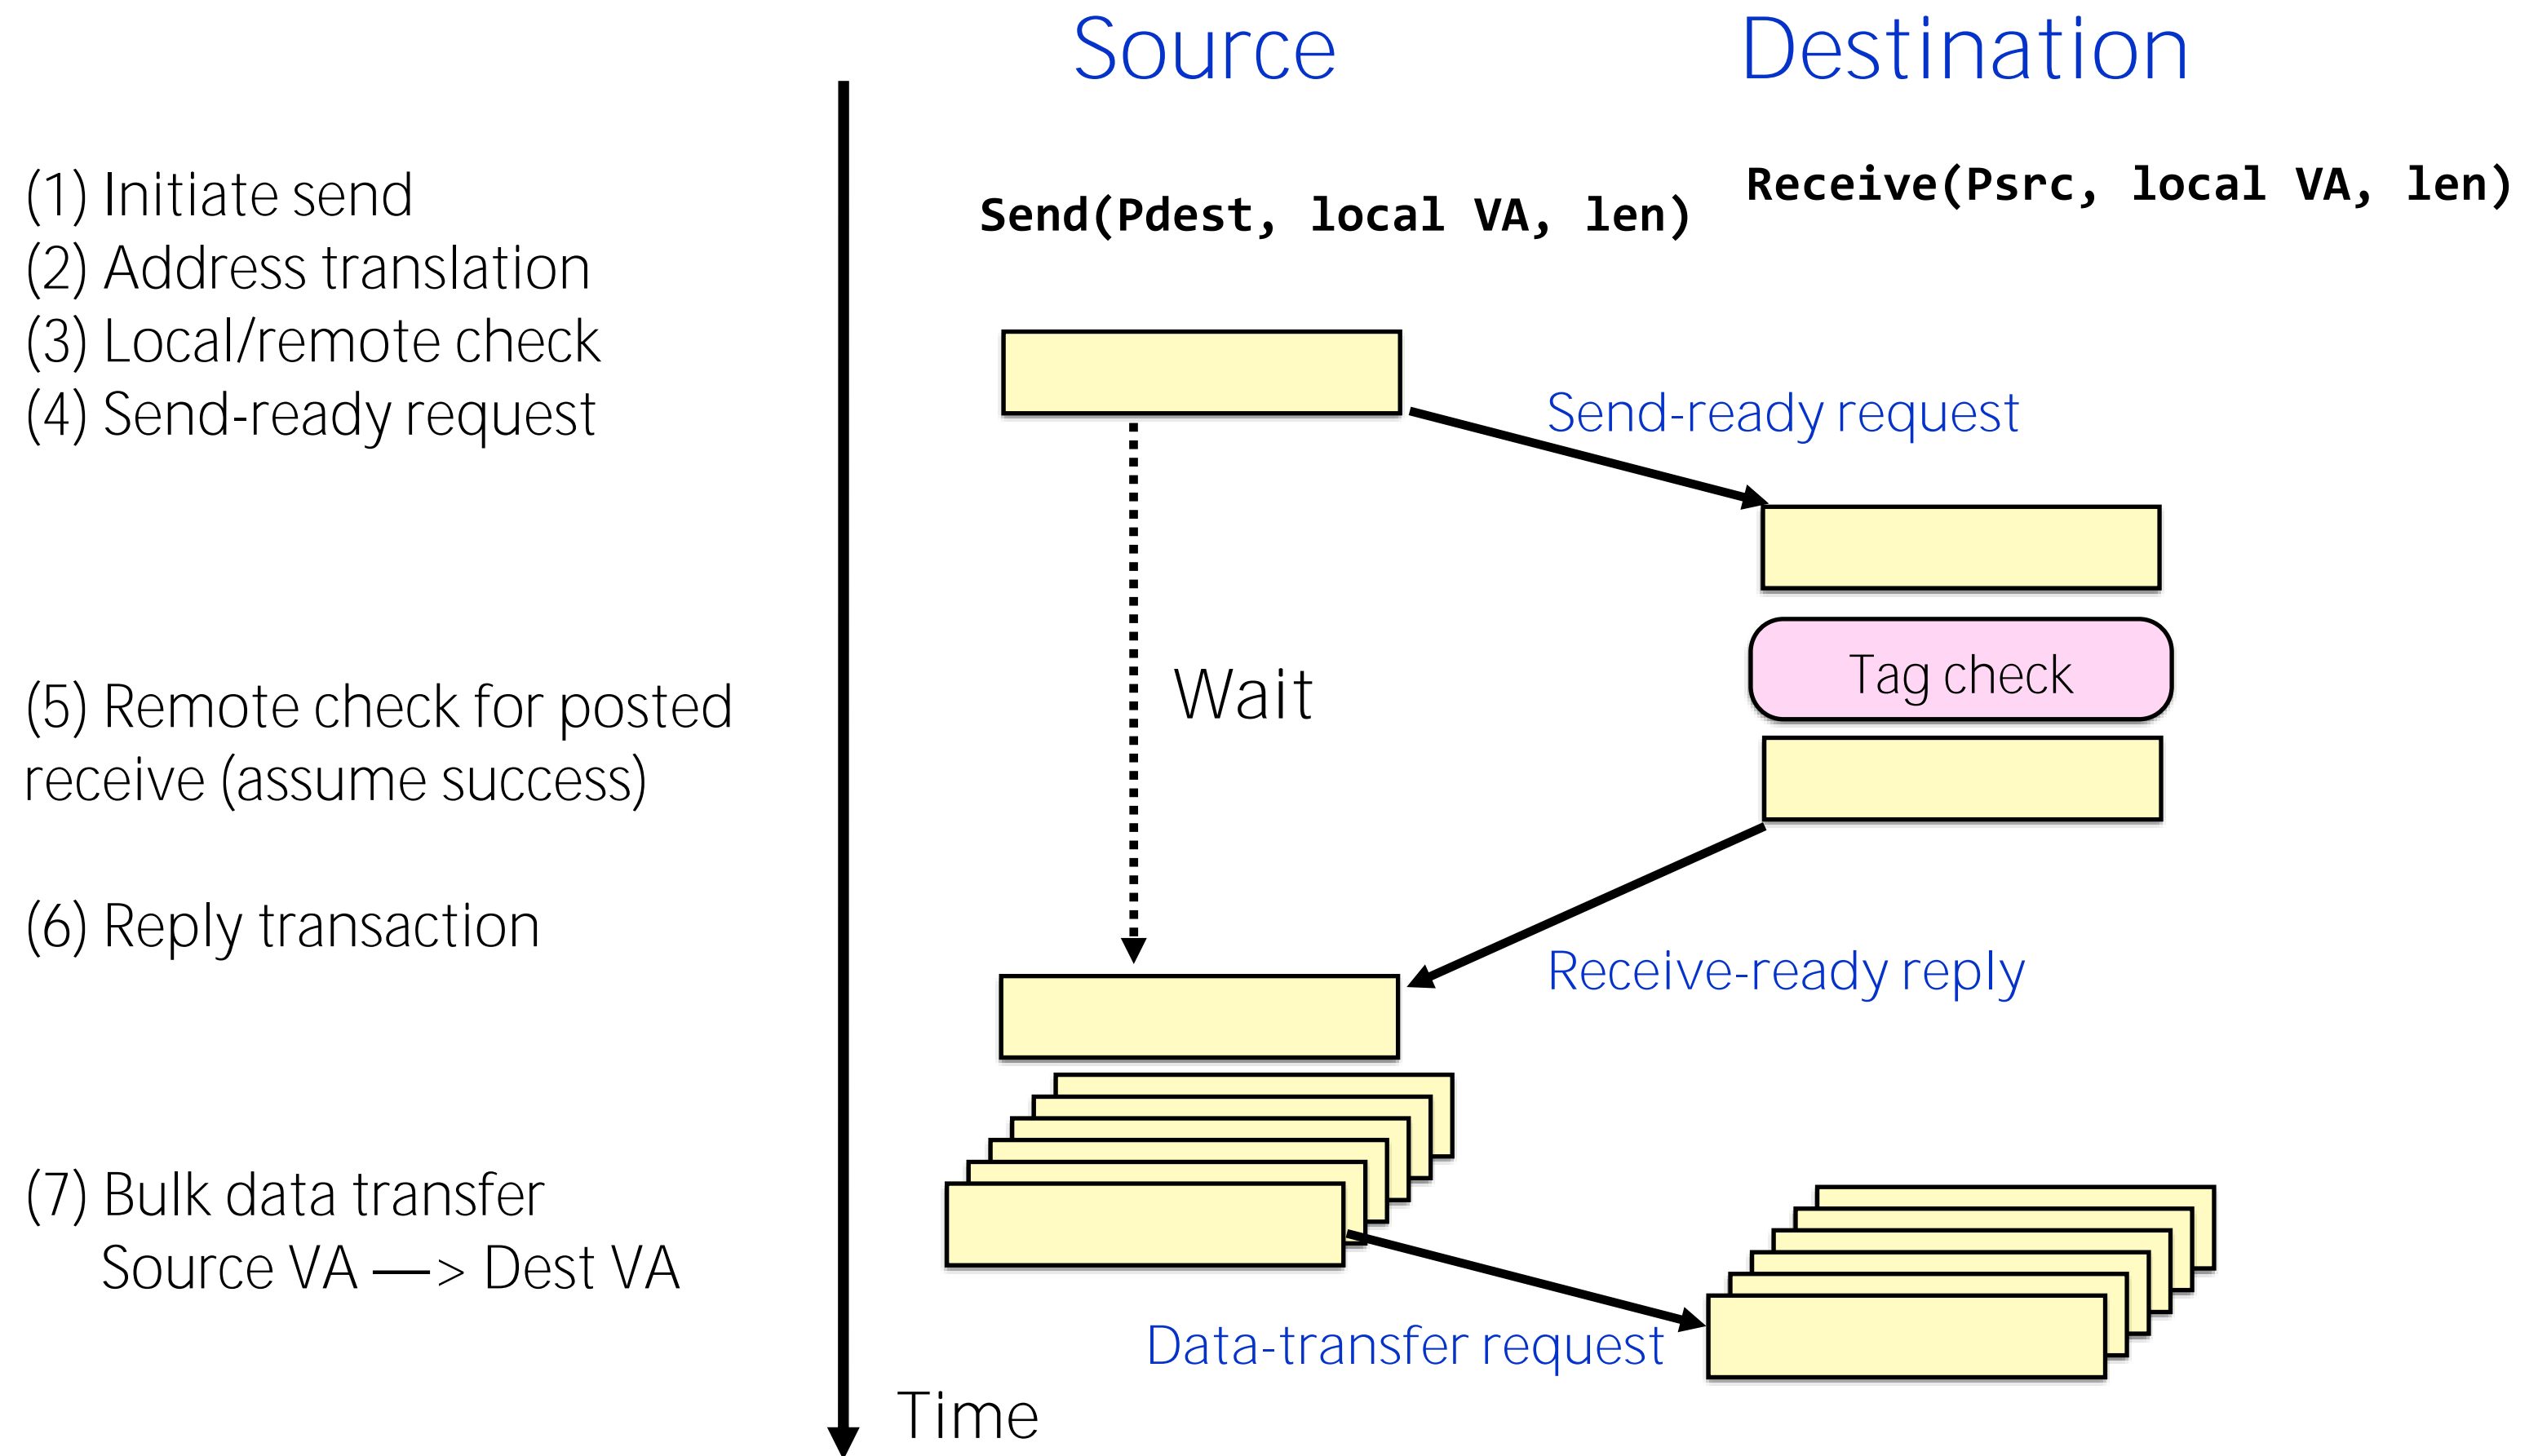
Source

Destination

(1) Initiate send
(2) Address translation
(3) Local/remote check
(4) Send-ready request

Send(Pdest, local VA, len)

Receive(Psrc, local VA, len)

Send-ready request

Wait

Tag check

(5) Remote check for posted receive (assume success)

(6) Reply transaction

Receive-ready reply

(7) Bulk data transfer
Source VA —> Dest VA

Data-transfer request

Time